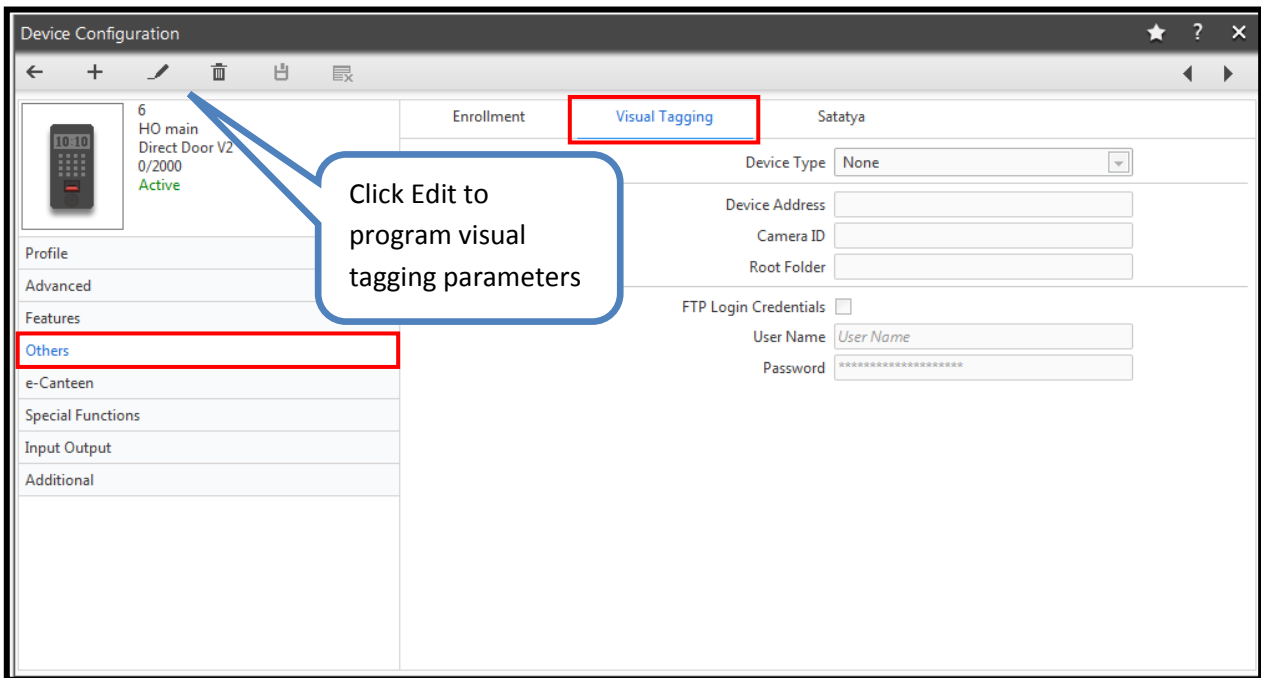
Device Configuration

? ✕

6
HO main
Direct Door V2
0/2000
Active

10:10

Profile
Advanced
Features
Others
e-Canteen
Special Functions
Input Output
Additional

Enrollment
Visual Tagging
Satatya

Click Edit to program visual tagging parameters

Device Type None
Device Address
Camera ID
Root Folder
FTP Login Credentials
User Name User Name
Password ********************